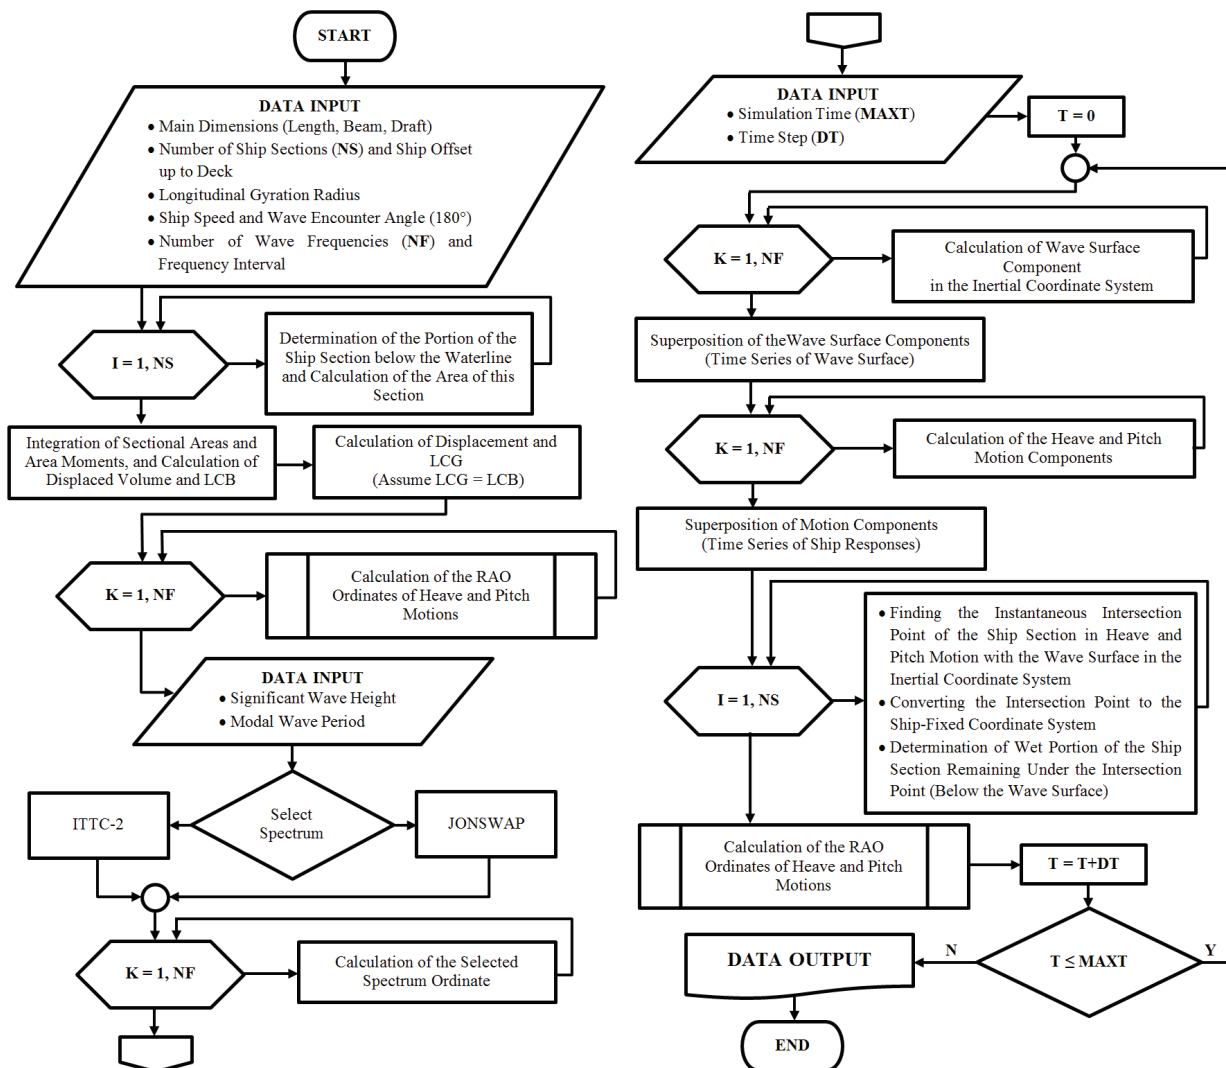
START

DATA INPUT
• Main Dimensions (Length, Beam, Draft)
• Number of Ship Sections (NS) and Ship Offset up to Deck
• Longitudinal Gyration Radius
• Ship Speed and Wave Encounter Angle (180°)
• Number of Wave Frequencies (NF) and Frequency Interval

I = 1, NS

Determination of the Portion of the Ship Section below the Waterline and Calculation of the Area of this Section

Integration of Sectional Areas and Area Moments, and Calculation of Displaced Volume and LCB

Calculation of Displacement and LCG (Assume LCG = LCB)

K = 1, NF

Calculation of the RAO Ordinates of Heave and Pitch Motions

DATA INPUT
• Significant Wave Height
• Modal Wave Period

ITTC-2

Select Spectrum

JONSWAP

K = 1, NF

Calculation of the Selected Spectrum Ordinate

DATA INPUT
• Simulation Time (MAXT)
• Time Step (DT)

T = 0

K = 1, NF

Calculation of Wave Surface Component in the Inertial Coordinate System

Superposition of theWave Surface Components (Time Series of Wave Surface)

K = 1, NF

Calculation of the Heave and Pitch Motion Components

Superposition of Motion Components (Time Series of Ship Responses)

I = 1, NS

• Finding the Instantaneous Intersection Point of the Ship Section in Heave and Pitch Motion with the Wave Surface in the Inertial Coordinate System
• Converting the Intersection Point to the Ship-Fixed Coordinate System
• Determination of Wet Portion of the Ship Section Remaining Under the Intersection Point (Below the Wave Surface)

Calculation of the RAO Ordinates of Heave and Pitch Motions

T = T+DT

T ≤ MAXT

N

Y

DATA OUTPUT

END